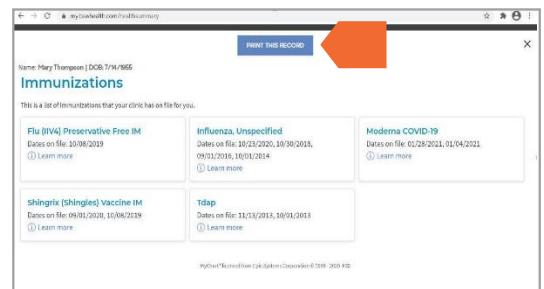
mychartlink.com/healthsummary

PRINT THIS RECORD

Name: Mary Thompson | DOB: 7/14/1955

Immunizations

This is a list of immunizations that your clinic has on file for you.

Flu (IIV4) Preservative Free IM
Dates on file: 10/08/2019
ⓘ Learn more

Influenza, Unspecified
Dates on file: 10/23/2020, 10/30/2018, 09/01/2016, 10/01/2014
ⓘ Learn more

Moderna COVID-19
Dates on file: 01/28/2021, 01/04/2021
ⓘ Learn more

Shingrix (Shingles) Vaccine IM
Dates on file: 09/01/2020, 10/08/2019
ⓘ Learn more

Tdap
Dates on file: 11/13/2013, 10/01/2013
ⓘ Learn more

MyChart® licensed from Epic Systems Corporation © 1999 - 2020 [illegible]